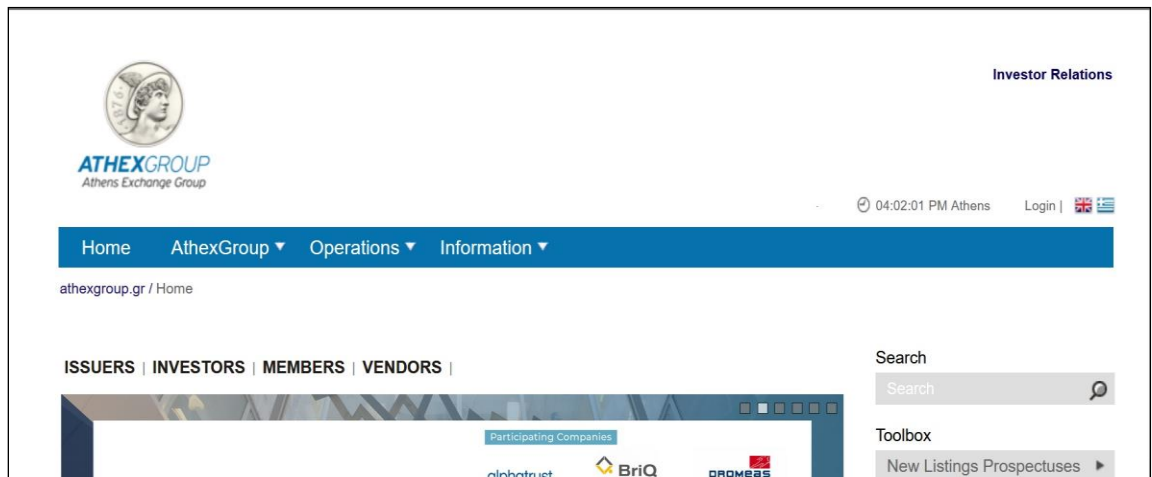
1876

ATHEXGROUP
Athens Exchange Group

Investor Relations

04:02:01 PM Athens Login |

Home AthexGroup ▼ Operations ▼ Information ▼

athexgroup.gr / Home

ISSUERS | INVESTORS | MEMBERS | VENDORS |

Participating Companies

alphatrust BriQ PROMEAS

Search

Search

Toolbox

New Listings Prospectuses ▶